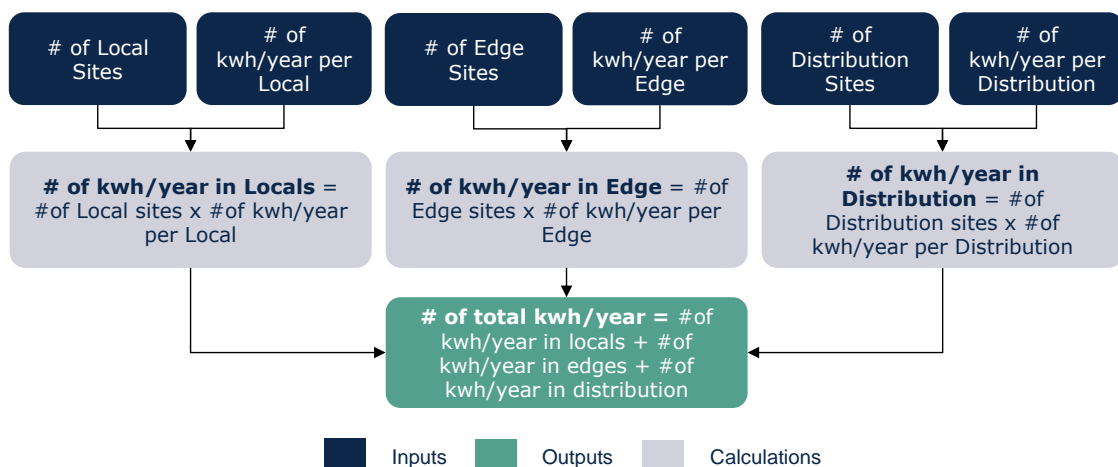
# of Local Sites

# of kwh/year per Local

# of Edge Sites

# of kwh/year per Edge

# of Distribution Sites

# of kwh/year per Distribution

**# of kwh/year in Locals** = #of Local sites x #of kwh/year per Local

**# of kwh/year in Edge** = #of Edge sites x #of kwh/year per Edge

**# of kwh/year in Distribution** = #of Distribution sites x #of kwh/year per Distribution

**# of total kwh/year =** #of kwh/year in locals + #of kwh/year in edges + #of kwh/year in distribution

Inputs

Outputs

Calculations